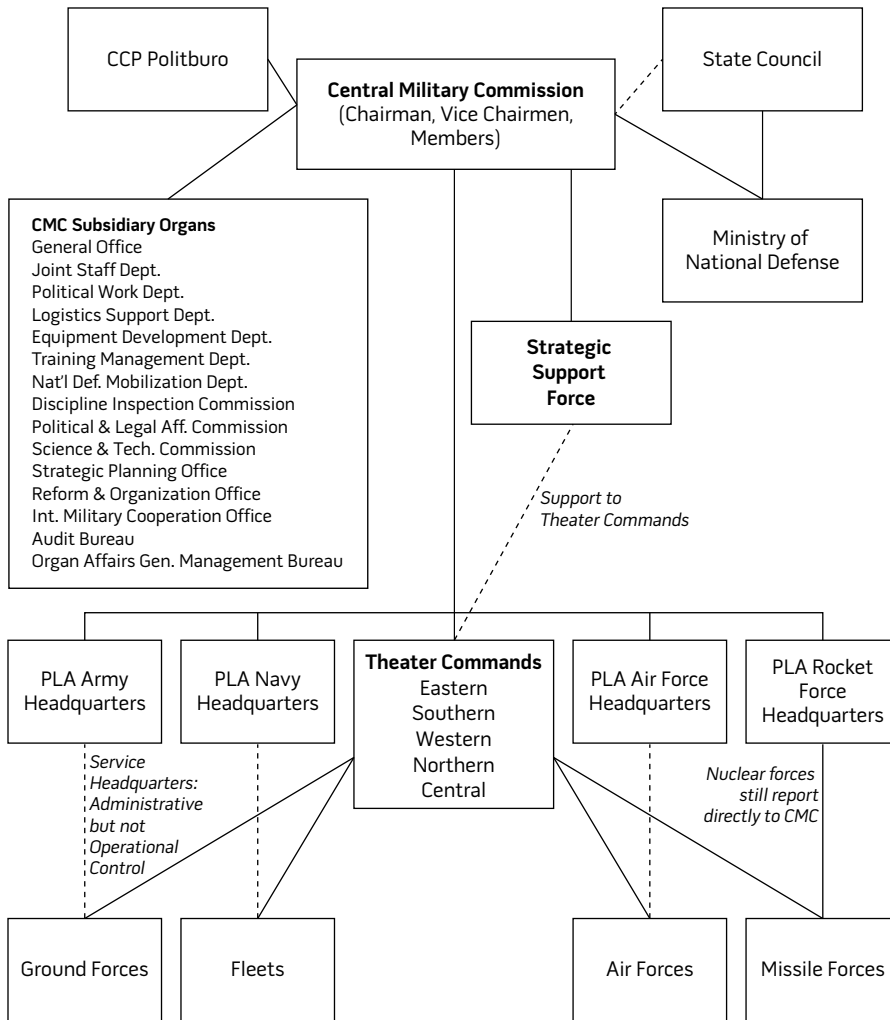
CCP Politburo

**Central Military Commission**
(Chairman, Vice Chairmen, Members)

State Council

Ministry of National Defense

**CMC Subsidiary Organs**
General Office
Joint Staff Dept.
Political Work Dept.
Logistics Support Dept.
Equipment Development Dept.
Training Management Dept.
Nat'l Def. Mobilization Dept.
Discipline Inspection Commission
Political & Legal Aff. Commission
Science & Tech. Commission
Strategic Planning Office
Reform & Organization Office
Int. Military Cooperation Office
Audit Bureau
Organ Affairs Gen. Management Bureau

**Strategic Support Force**

*Support to Theater Commands*

PLA Army Headquarters

PLA Navy Headquarters

**Theater Commands**
Eastern
Southern
Western
Northern
Central

PLA Air Force Headquarters

PLA Rocket Force Headquarters

*Service Headquarters: Administrative but not Operational Control*

*Nuclear forces still report directly to CMC*

Ground Forces

Fleets

Air Forces

Missile Forces